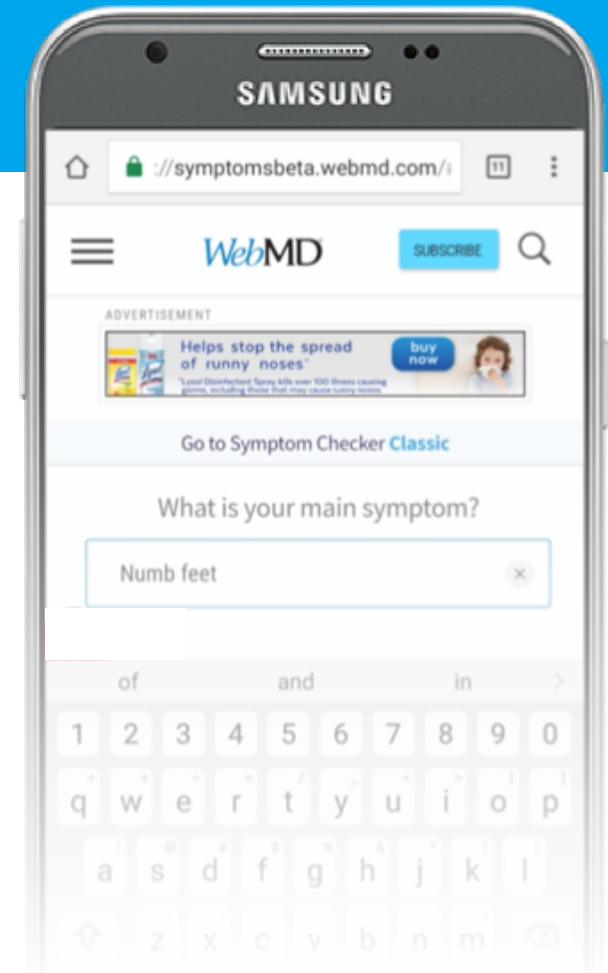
SAMSUNG

://symptomsbeta.webmd.com/

11

WebMD

SUBSCRIBE

ADVERTISEMENT

Helps stop the spread of runny noses*

buy now

*Lysol Disinfectant Spray kills over 100 illness causing germs, including those that may cause runny noses.

Go to Symptom Checker Classic

What is your main symptom?

Numb feet

×

of and in

1 2 3 4 5 6 7 8 9 0

q w e r t y u i o p

a s d f g h j k l

z x c v b n m